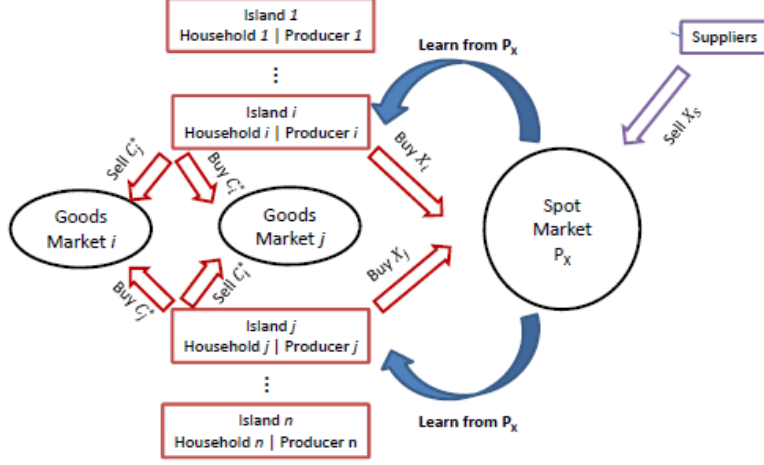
Island $1$
Household $1$ | Producer $1$

⋮

Island $i$
Household $i$ | Producer $i$

Learn from $P_X$

Suppliers

Sell $X_S$

Sell $C_i^*$

Buy $C_j^*$

Buy $X_i$

Goods Market $i$

Goods Market $j$

Spot Market $P_X$

Buy $X_j$

Buy $C_i^*$

Sell $C_j^*$

Island $j$
Household $j$ | Producer $j$

⋮

Island $n$
Household $n$ | Producer n

Learn from $P_X$